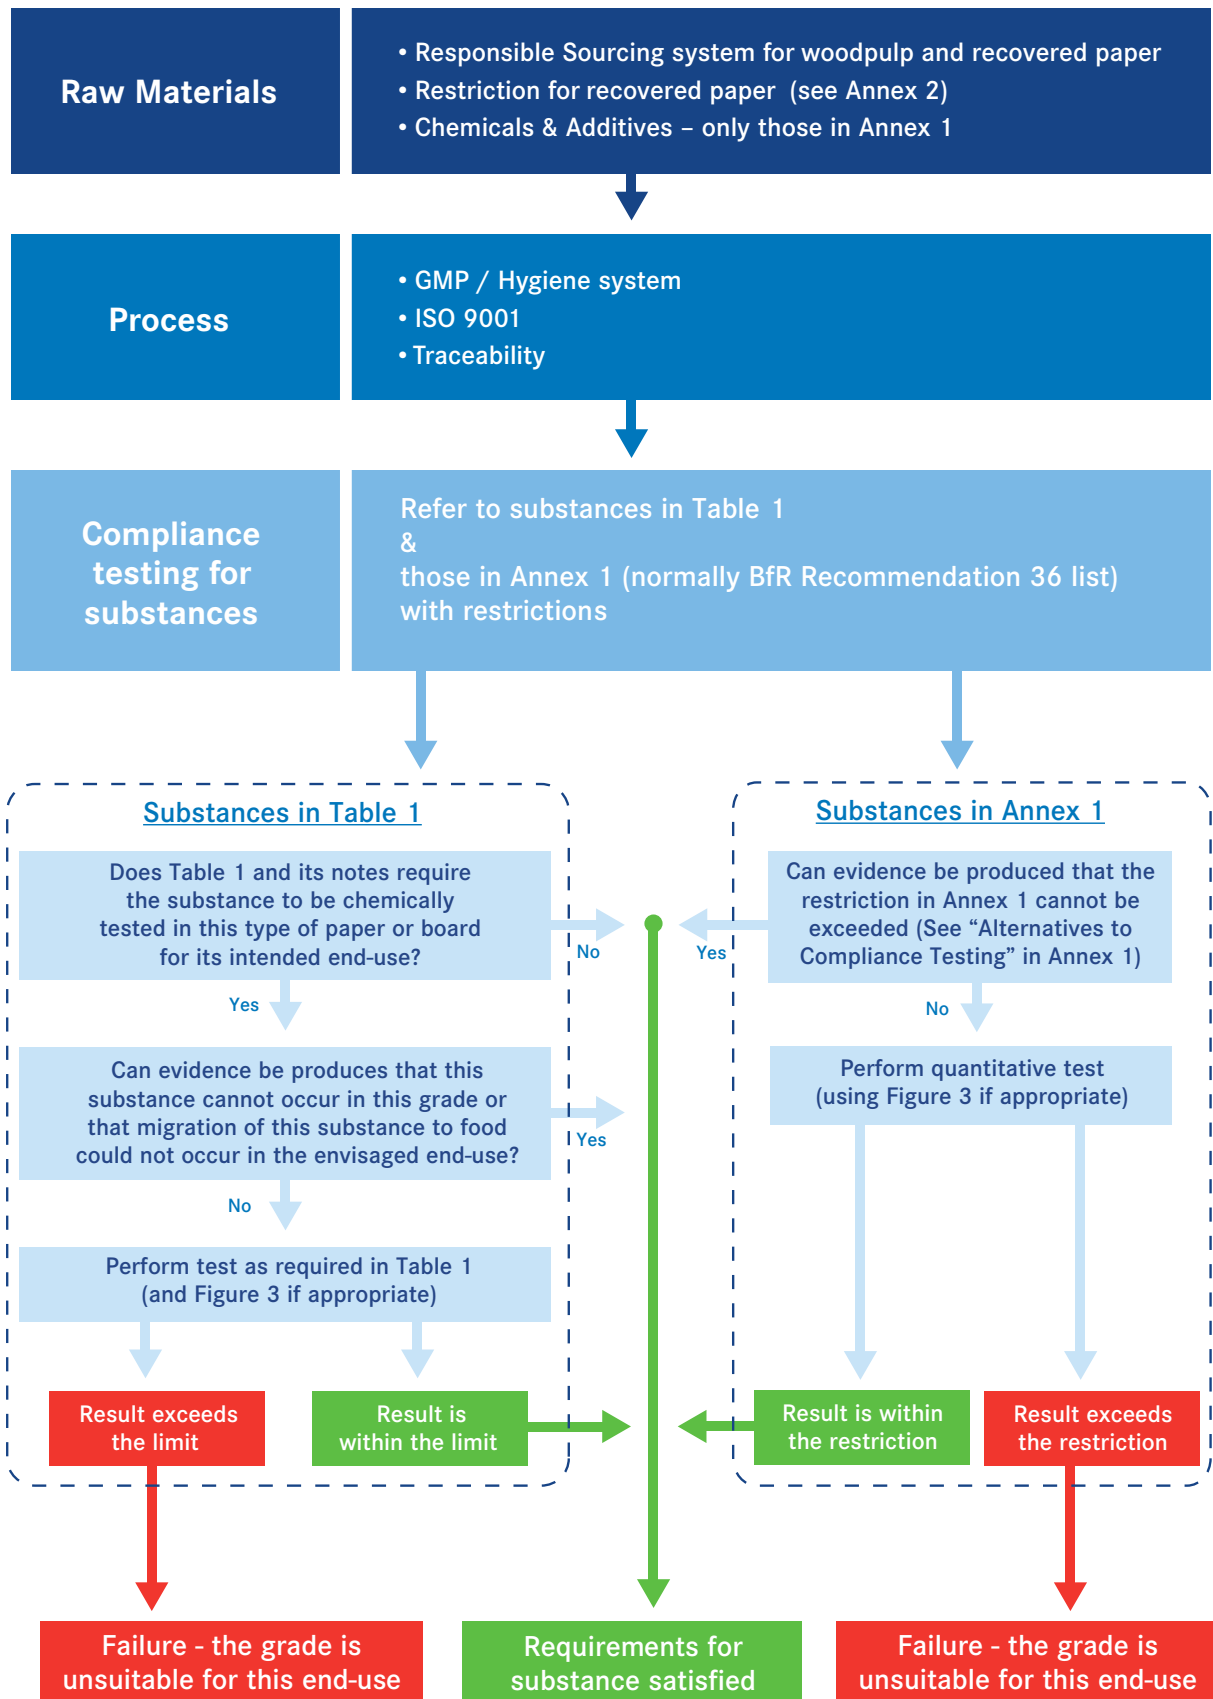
Raw Materials

• Responsible Sourcing system for woodpulp and recovered paper
• Restriction for recovered paper (see Annex 2)
• Chemicals & Additives – only those in Annex 1

Process

• GMP / Hygiene system
• ISO 9001
• Traceability

Compliance testing for substances

Refer to substances in Table 1
&
those in Annex 1 (normally BfR Recommendation 36 list) with restrictions

Substances in Table 1

Does Table 1 and its notes require the substance to be chemically tested in this type of paper or board for its intended end-use?

No

Yes

Can evidence be produces that this substance cannot occur in this grade or that migration of this substance to food could not occur in the envisaged end-use?

Yes

No

Perform test as required in Table 1 (and Figure 3 if appropriate)

Result exceeds the limit

Result is within the limit

Substances in Annex 1

Can evidence be produced that the restriction in Annex 1 cannot be exceeded (See “Alternatives to Compliance Testing” in Annex 1)

Yes

No

Perform quantitative test (using Figure 3 if appropriate)

Result is within the restriction

Result exceeds the restriction

Failure - the grade is unsuitable for this end-use

Requirements for substance satisfied

Failure - the grade is unsuitable for this end-use